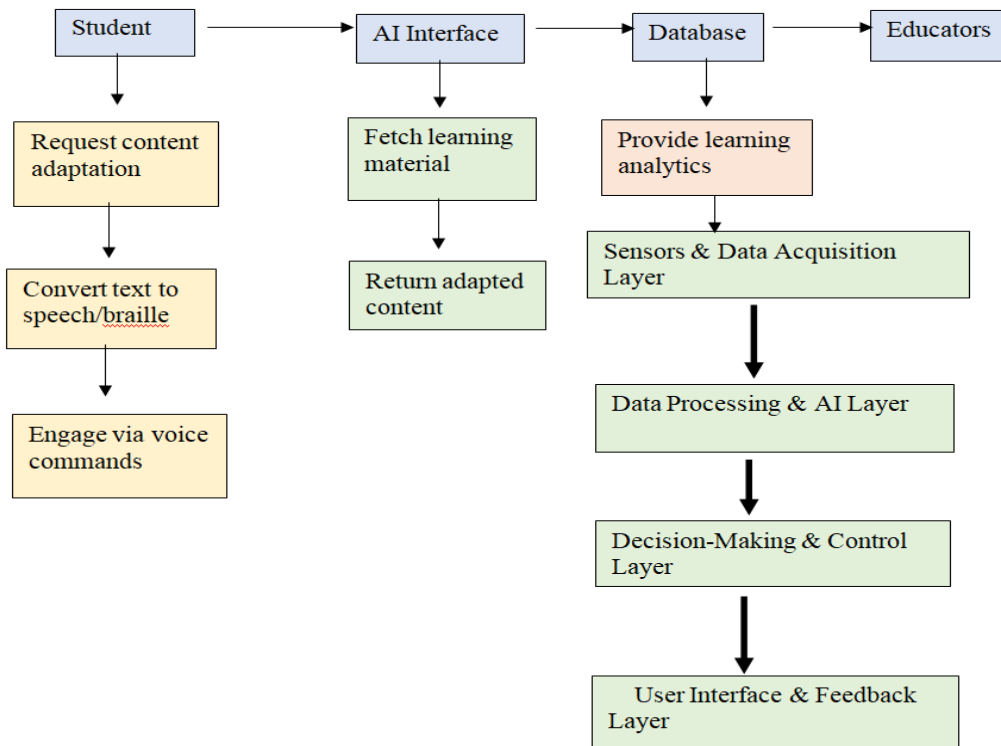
Student

AI Interface

Database

Educators

Request content adaptation

Convert text to speech/braille

Engage via voice commands

Fetch learning material

Return adapted content

Provide learning analytics

Sensors & Data Acquisition Layer

Data Processing & AI Layer

Decision-Making & Control Layer

User Interface & Feedback Layer